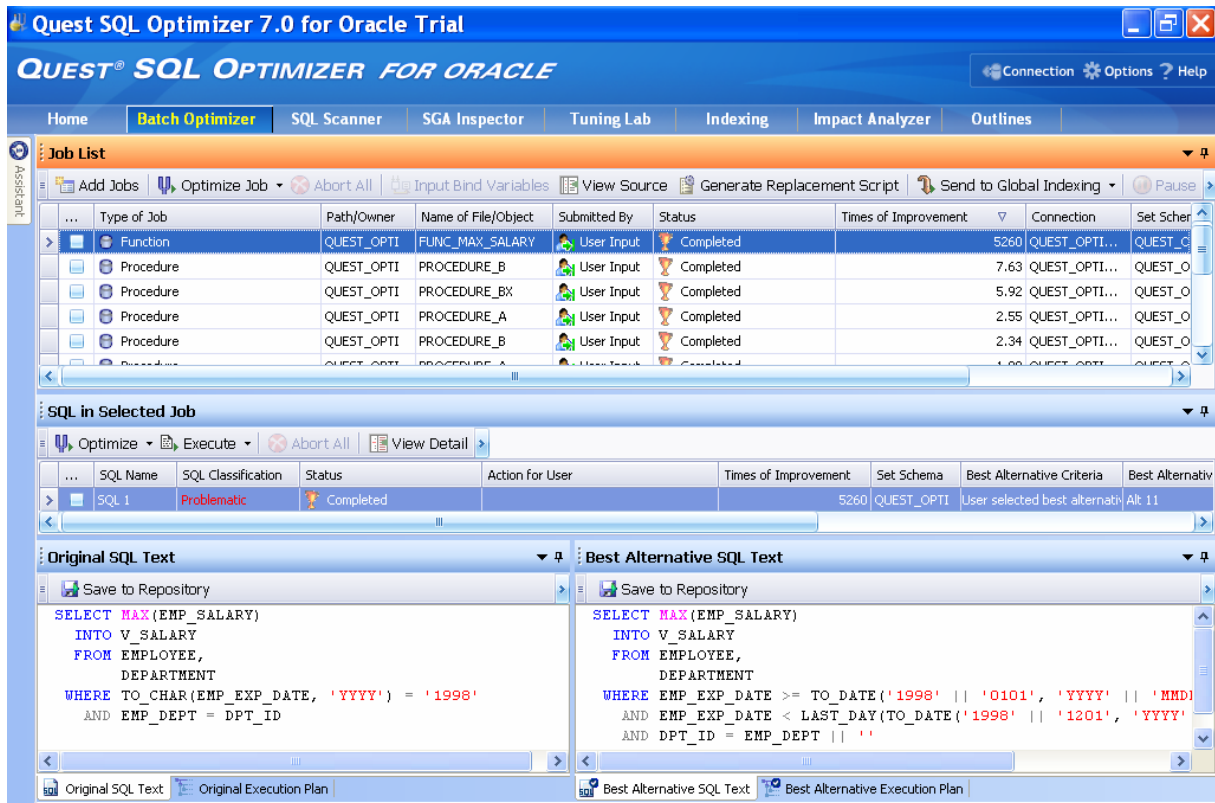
Quest SQL Optimizer 7.0 for Oracle Trial

QUEST® SQL OPTIMIZER FOR ORACLE

Connection Options ? Help

Home | Batch Optimizer | SQL Scanner | SGA Inspector | Tuning Lab | Indexing | Impact Analyzer | Outlines

Assistant

Job List

Add Jobs | Optimize Job | Abort All | Input Bind Variables | View Source | Generate Replacement Script | Send to Global Indexing | Pause

| ... | Type of Job | Path/Owner | Name of File/Object | Submitted By | Status | Times of Improvement | Connection | Set Scher |
|---|---|---|---|---|---|---|---|---|
| | Function | QUEST_OPTI | FUNC_MAX_SALARY | User Input | Completed | 5260 | QUEST_OPTI... | QUEST_C |
| | Procedure | QUEST_OPTI | PROCEDURE_B | User Input | Completed | 7.63 | QUEST_OPTI... | QUEST_O |
| | Procedure | QUEST_OPTI | PROCEDURE_BX | User Input | Completed | 5.92 | QUEST_OPTI... | QUEST_O |
| | Procedure | QUEST_OPTI | PROCEDURE_A | User Input | Completed | 2.55 | QUEST_OPTI... | QUEST_O |
| | Procedure | QUEST_OPTI | PROCEDURE_B | User Input | Completed | 2.34 | QUEST_OPTI... | QUEST_O |

SQL in Selected Job

Optimize | Execute | Abort All | View Detail

| ... | SQL Name | SQL Classification | Status | Action for User | Times of Improvement | Set Schema | Best Alternative Criteria | Best Alternativ |
|---|---|---|---|---|---|---|---|---|
| | SQL 1 | Problematic | Completed | | 5260 | QUEST_OPTI | User selected best alternativ | Alt 11 |

Original SQL Text

Save to Repository

SELECT MAX(EMP_SALARY)
INTO V_SALARY
FROM EMPLOYEE,
DEPARTMENT
WHERE TO_CHAR(EMP_EXP_DATE, 'YYYY') = '1998'
AND EMP_DEPT = DPT_ID

Best Alternative SQL Text

Save to Repository

SELECT MAX(EMP_SALARY)
INTO V_SALARY
FROM EMPLOYEE,
DEPARTMENT
WHERE EMP_EXP_DATE >= TO_DATE('1998' || '0101', 'YYYY' || 'MMDI
AND EMP_EXP_DATE < LAST_DAY(TO_DATE('1998' || '1201', 'YYYY'
AND DPT_ID = EMP_DEPT || ''

Original SQL Text | Original Execution Plan

Best Alternative SQL Text | Best Alternative Execution Plan